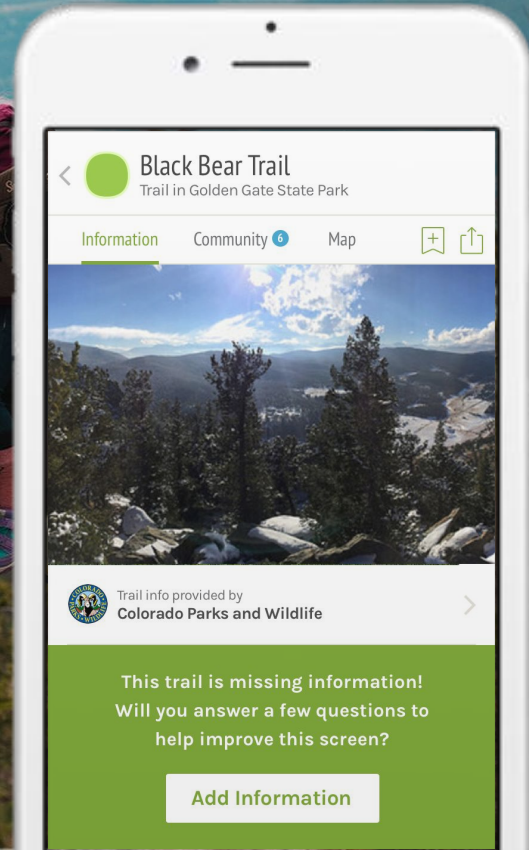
Black Bear Trail
Trail in Golden Gate State Park

Information
Community 6
Map

Trail info provided by
Colorado Parks and Wildlife

This trail is missing information! Will you answer a few questions to help improve this screen?

Add Information